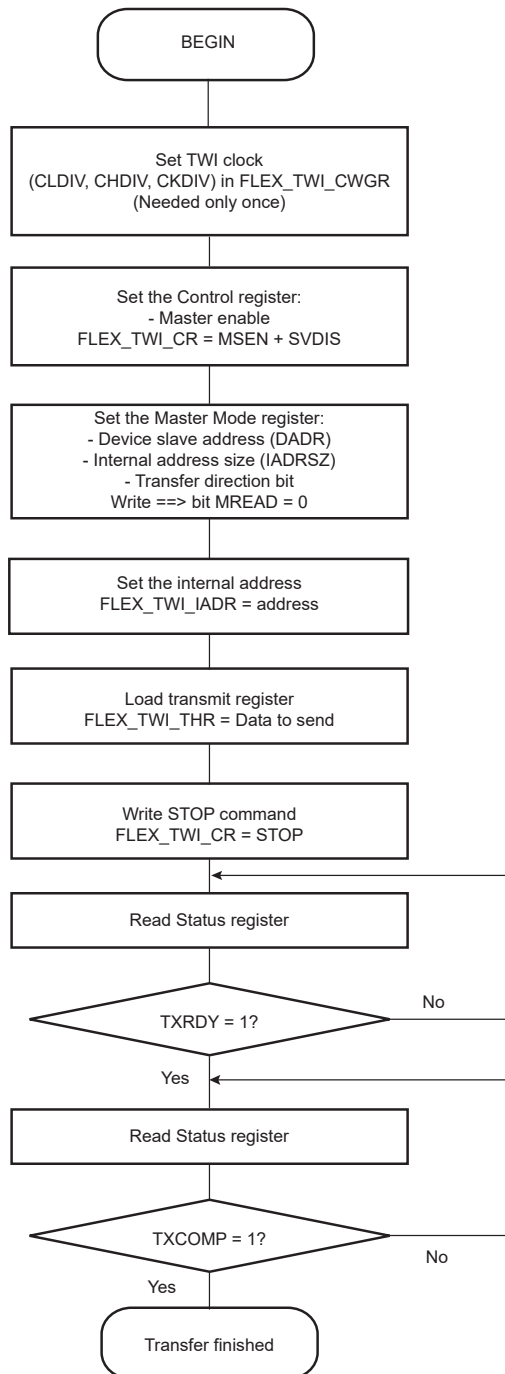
BEGIN

Set TWI clock (CLDIV, CHDIV, CKDIV) in FLEX_TWI_CWGR (Needed only once)

Set the Control register:
- Master enable
FLEX_TWI_CR = MSEN + SVDIS

Set the Master Mode register:
- Device slave address (DADR)
- Internal address size (IADRSZ)
- Transfer direction bit
Write ==> bit MREAD = 0

Set the internal address
FLEX_TWI_IADR = address

Load transmit register
FLEX_TWI_THR = Data to send

Write STOP command
FLEX_TWI_CR = STOP

Read Status register

TXRDY = 1?

No

Yes

Read Status register

TXCOMP = 1?

No

Yes

Transfer finished